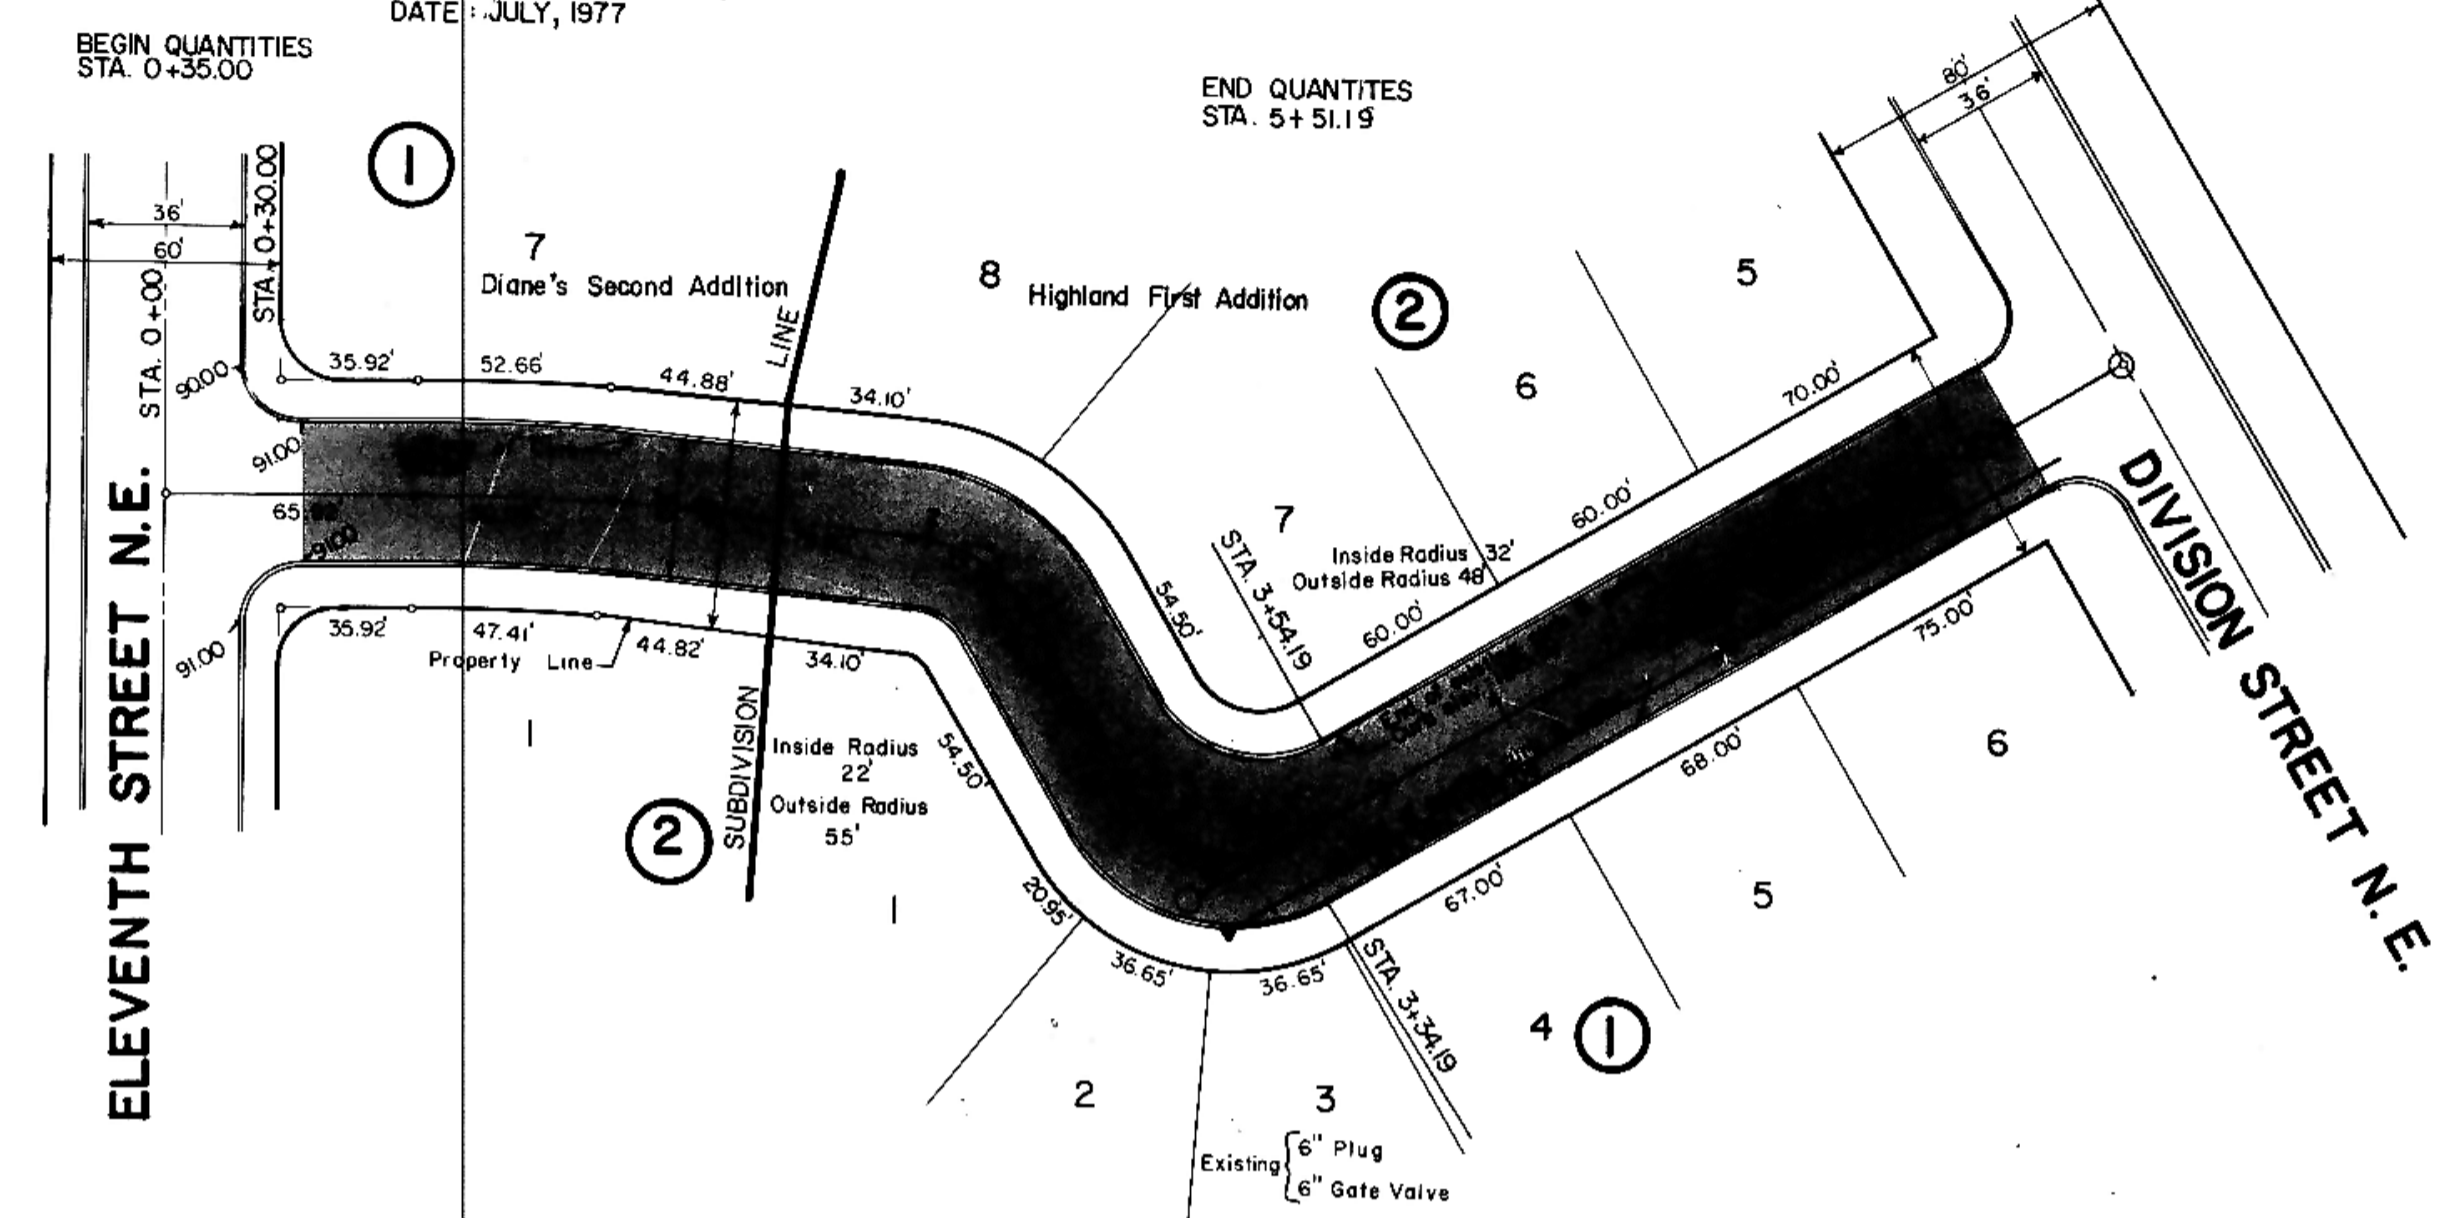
DATE: JULY, 1977

BEGIN QUANTITIES
STA. 0+35.00

END QUANTITES
STA. 5+51.19

①

36'
60'
STA. 0+30.00
STA. 0+00

7
Diane's Second Addition

8
Highland First Addition

②

5

80'
36'

90.00
35.92'
52.66'
44.88'
LINE
34.10'
6
70.00'

91.00
65.00
91.00

7
STA. 3+54.19
Inside Radius 32'
Outside Radius 48'
60.00'
60.00'
54.50'

DIVISION STREET N.E.

ELEVENTH STREET N.E.

91.00
35.92'
47.41'
44.82'
Property Line
34.10'
75.00'

1
Inside Radius
22'
Outside Radius
55'
54.50'
SUBDIVISION
②
68.00'
6

1
20.95'
36.65'
36.65'
67.00'
5
STA. 3+34.19
4 ①

2
3
Existing 6" Plug
6" Gate Valve